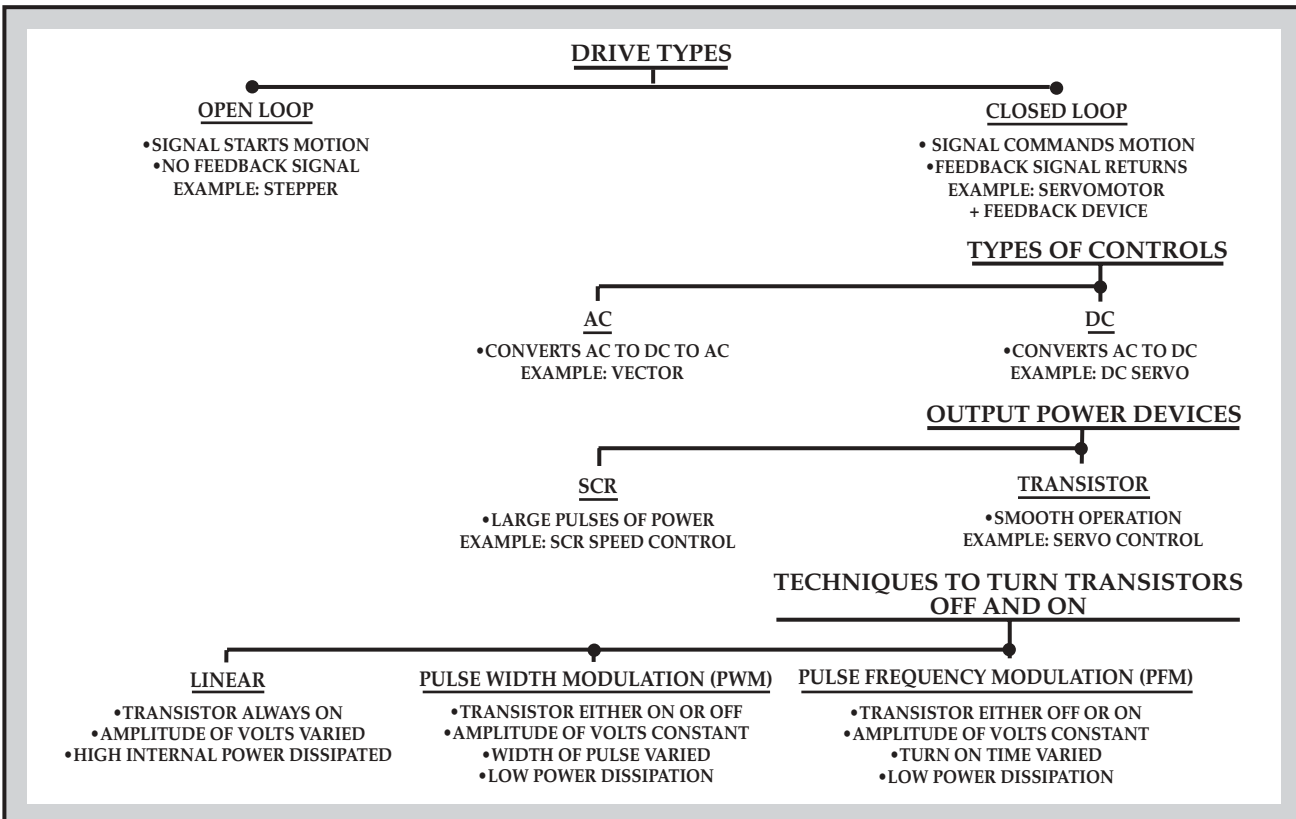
DRIVE TYPES

OPEN LOOP

•SIGNAL STARTS MOTION
•NO FEEDBACK SIGNAL
EXAMPLE: STEPPER

CLOSED LOOP

• SIGNAL COMMANDS MOTION
•FEEDBACK SIGNAL RETURNS
EXAMPLE: SERVOMOTOR + FEEDBACK DEVICE

TYPES OF CONTROLS

AC

•CONVERTS AC TO DC TO AC
EXAMPLE: VECTOR

DC

•CONVERTS AC TO DC
EXAMPLE: DC SERVO

OUTPUT POWER DEVICES

SCR

•LARGE PULSES OF POWER
EXAMPLE: SCR SPEED CONTROL

TRANSISTOR

•SMOOTH OPERATION
EXAMPLE: SERVO CONTROL

TECHNIQUES TO TURN TRANSISTORS OFF AND ON

LINEAR

•TRANSISTOR ALWAYS ON
•AMPLITUDE OF VOLTS VARIED
•HIGH INTERNAL POWER DISSIPATED

PULSE WIDTH MODULATION (PWM)

•TRANSISTOR EITHER ON OR OFF
•AMPLITUDE OF VOLTS CONSTANT
•WIDTH OF PULSE VARIED
•LOW POWER DISSIPATION

PULSE FREQUENCY MODULATION (PFM)

•TRANSISTOR EITHER OFF OR ON
•AMPLITUDE OF VOLTS CONSTANT
•TURN ON TIME VARIED
•LOW POWER DISSIPATION